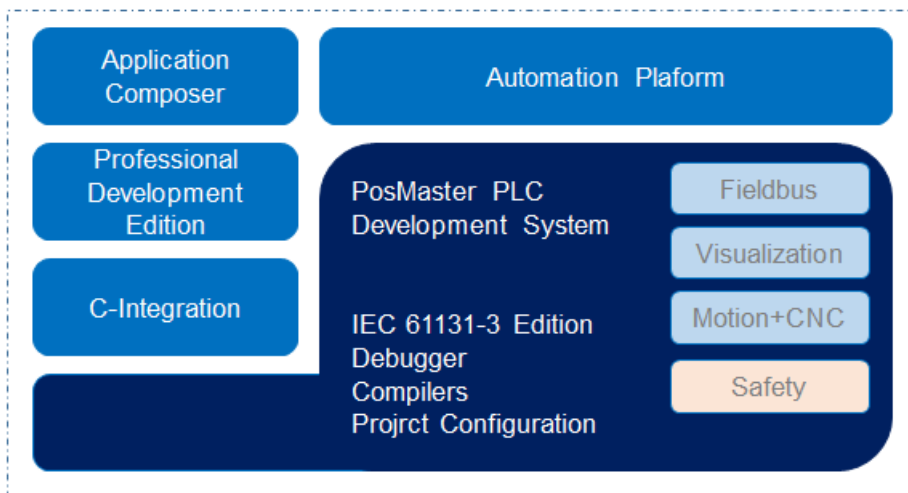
Application Composer

Automation Plaform

Professional Development Edition

C-Integration

PosMaster PLC Development System

IEC 61131-3 Edition
Debugger
Compilers
Projrct Configuration

Fieldbus

Visualization

Motion+CNC

Safety